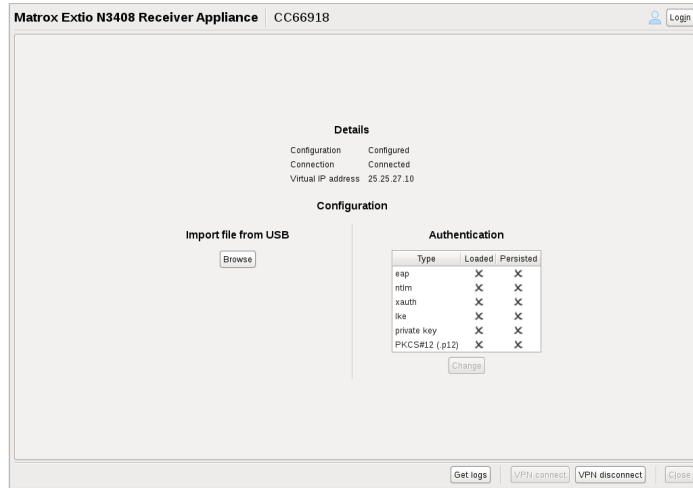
Matrox Extio N3408 Receiver Appliance | CC66918

Login

Details

Configuration Configured
Connection Connected
Virtual IP address 25.25.27.10

Configuration

Import file from USB

Browse

Authentication

| Type | Loaded | Persisted |
|---|---|---|
| eap | × | × |
| ntlm | × | × |
| xauth | × | × |
| ike | × | × |
| private key | × | × |
| PKCS#12 (.p12) | × | × |

Change

Get logs | VPN connect | VPN disconnect | Close